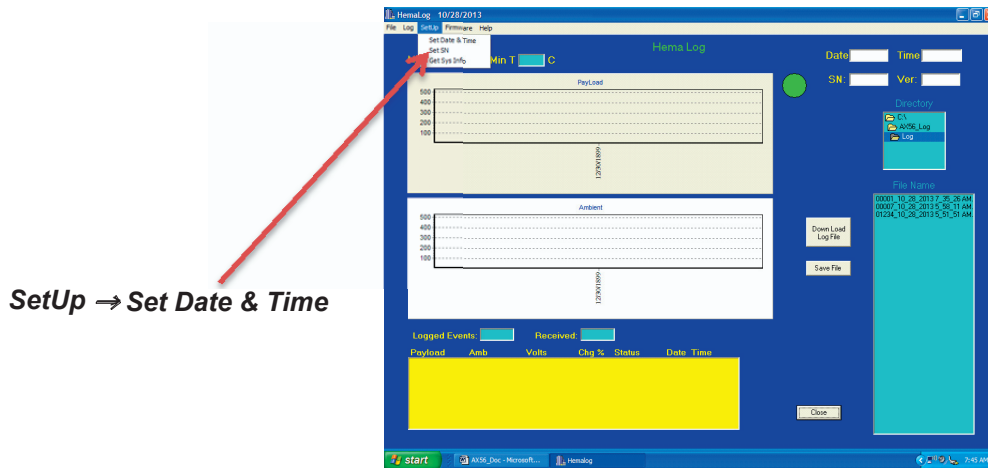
HemaLog 10/28/2013

File Log SetUp Firmware Help

Set Date & Time
Set SN
Get Sys Info

Min T C

Hema Log

Date Time

SN: Ver:

PayLoad

500
400
300
200
100

1200000691

Directory

C:\
AX56_Log
Log

File Name

00001_10_28_2013 7_35_26 AM.
00007_10_28_2013 5_58_11 AM.
01234_10_28_2013 5_51_51 AM.

Ambient

500
400
300
200
100

1200000691

Down Load Log File

Save File

SetUp ⇢ Set Date & Time

Logged Events: Received:

Payload Amb Volts Chg % Status Date Time

Close

start AX56_Doc - Microsoft... Hemalog 7:45 AM